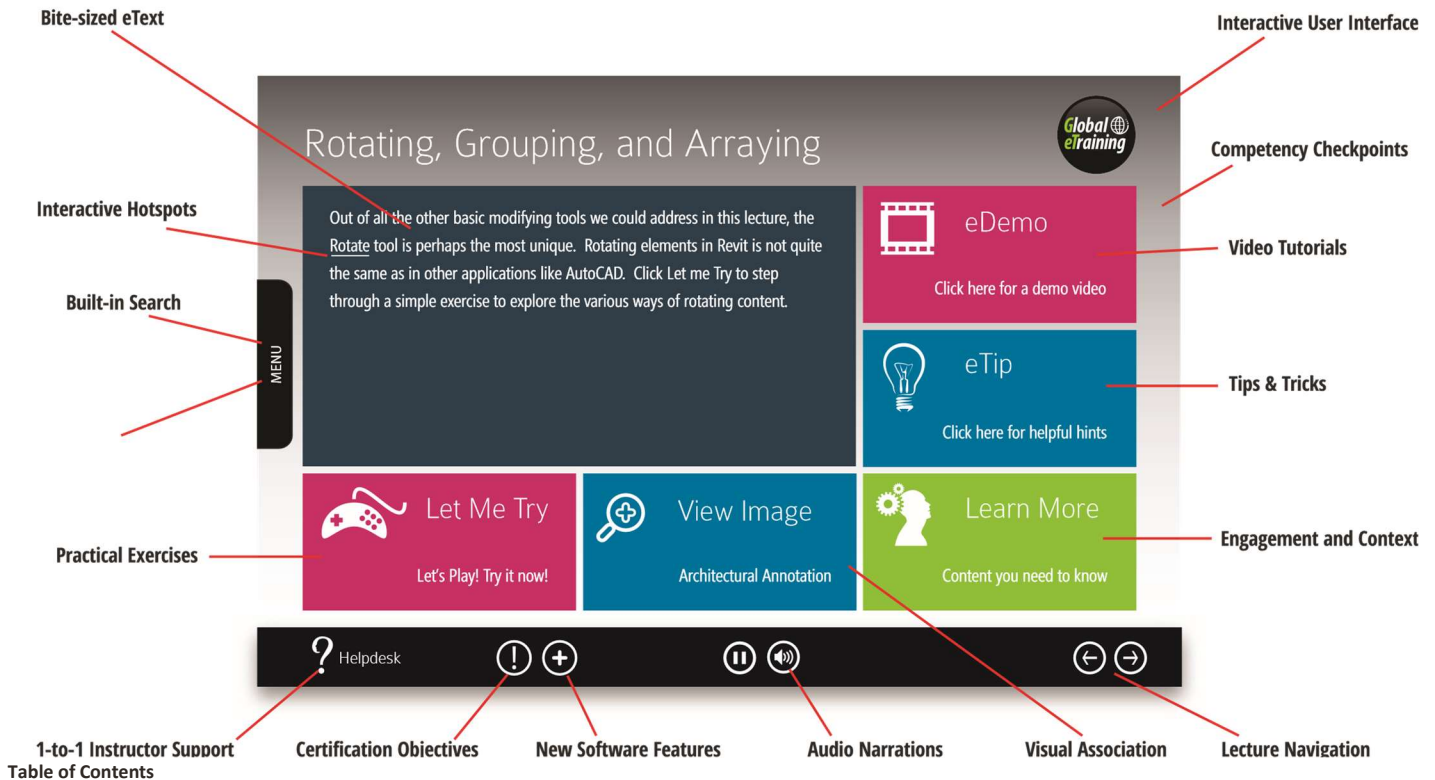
Bite-sized eText

Interactive User Interface

Rotating, Grouping, and Arraying

Global eTraining

Competency Checkpoints

Interactive Hotspots

Out of all the other basic modifying tools we could address in this lecture, the Rotate tool is perhaps the most unique. Rotating elements in Revit is not quite the same as in other applications like AutoCAD. Click Let me Try to step through a simple exercise to explore the various ways of rotating content.

eDemo

Click here for a demo video

Video Tutorials

Built-in Search

MENU

eTip

Click here for helpful hints

Tips & Tricks

Let Me Try

Let's Play! Try it now!

View Image

Architectural Annotation

Learn More

Content you need to know

Practical Exercises

Engagement and Context

Helpdesk

1-to-1 Instructor Support

Certification Objectives

New Software Features

Audio Narrations

Visual Association

Lecture Navigation

Table of Contents